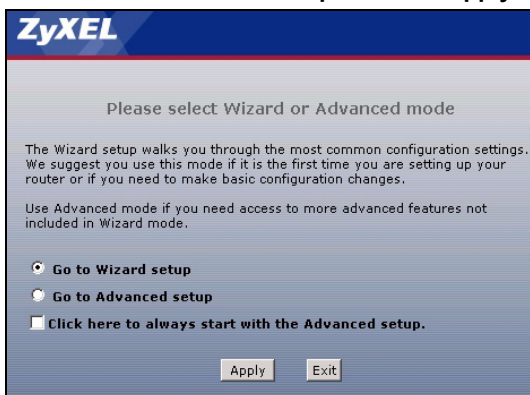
ZyXEL

Please select Wizard or Advanced mode

The Wizard setup walks you through the most common configuration settings. We suggest you use this mode if it is the first time you are setting up your router or if you need to make basic configuration changes.

Use Advanced mode if you need access to more advanced features not included in Wizard mode.

Go to Wizard setup

Go to Advanced setup

Click here to always start with the Advanced setup.

Apply Exit